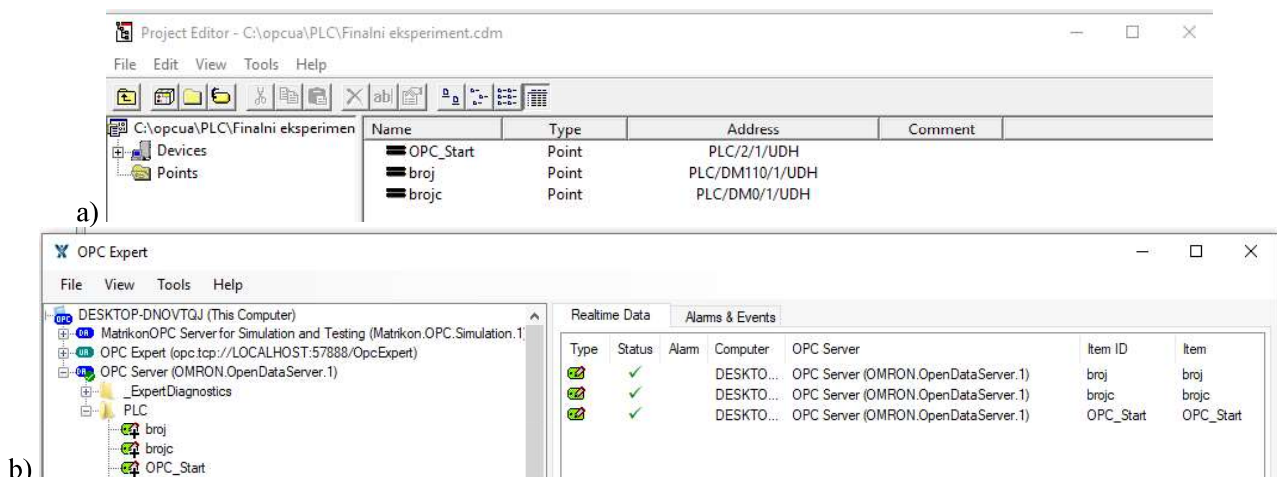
Project Editor - C:\opcua\PLC\Finalni eksperiment.cdm

File Edit View Tools Help

C:\opcua\PLC\Finalni eksperimen
Devices
Points

| Name | Type | Address | Comment |
|---|---|---|---|
| OPC_Start | Point | PLC/2/1/UDH | |
| broj | Point | PLC/DM110/1/UDH | |
| brojc | Point | PLC/DM0/1/UDH | |

a)

OPC Expert

File View Tools Help

DESKTOP-DNOVTQJ (This Computer)
MatrikonOPC Server for Simulation and Testing (Matrikon.OPC.Simulation.1)
OPC Expert (opc.tcp://LOCALHOST:57888/OpcExpert)
OPC Server (OMRON.OpenDataServer.1)
_ExpertDiagnostics
PLC
broj
brojc
OPC_Start

Realtime Data | Alarms & Events

| Type | Status | Alarm | Computer | OPC Server | Item ID | Item |
|---|---|---|---|---|---|---|
| | ✓ | | DESKTO... | OPC Server (OMRON.OpenDataServer.1) | broj | broj |
| | ✓ | | DESKTO... | OPC Server (OMRON.OpenDataServer.1) | brojc | brojc |
| | ✓ | | DESKTO... | OPC Server (OMRON.OpenDataServer.1) | OPC_Start | OPC_Start |

b)